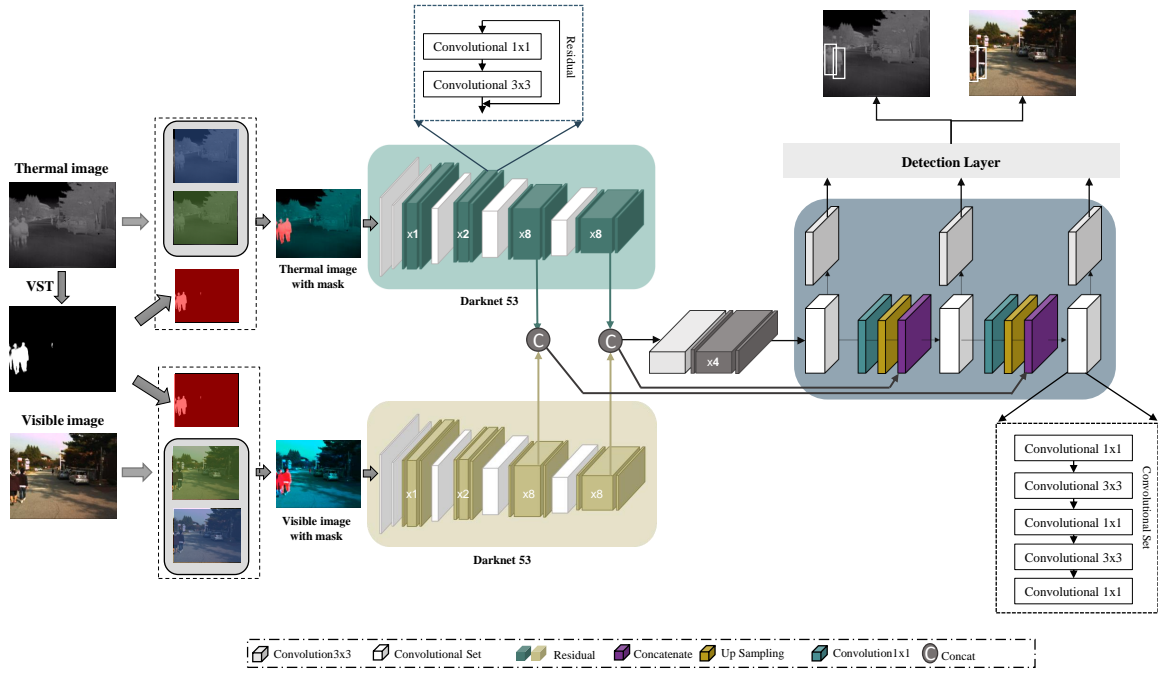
Convolutional 1x1

Convolutional 3x3

Residual

Detection Layer

Thermal image

VST

Visible image

Thermal image with mask

Visible image with mask

x1 x2 x8 x8

Darknet 53

C C

x4

x1 x2 x8 x8

Darknet 53

Convolutional 1x1
Convolutional 3x3
Convolutional 1x1
Convolutional 3x3
Convolutional 1x1

Convolutional Set

Convolution3x3 Convolutional Set Residual Concatenate Up Sampling Convolution1x1 C Concat